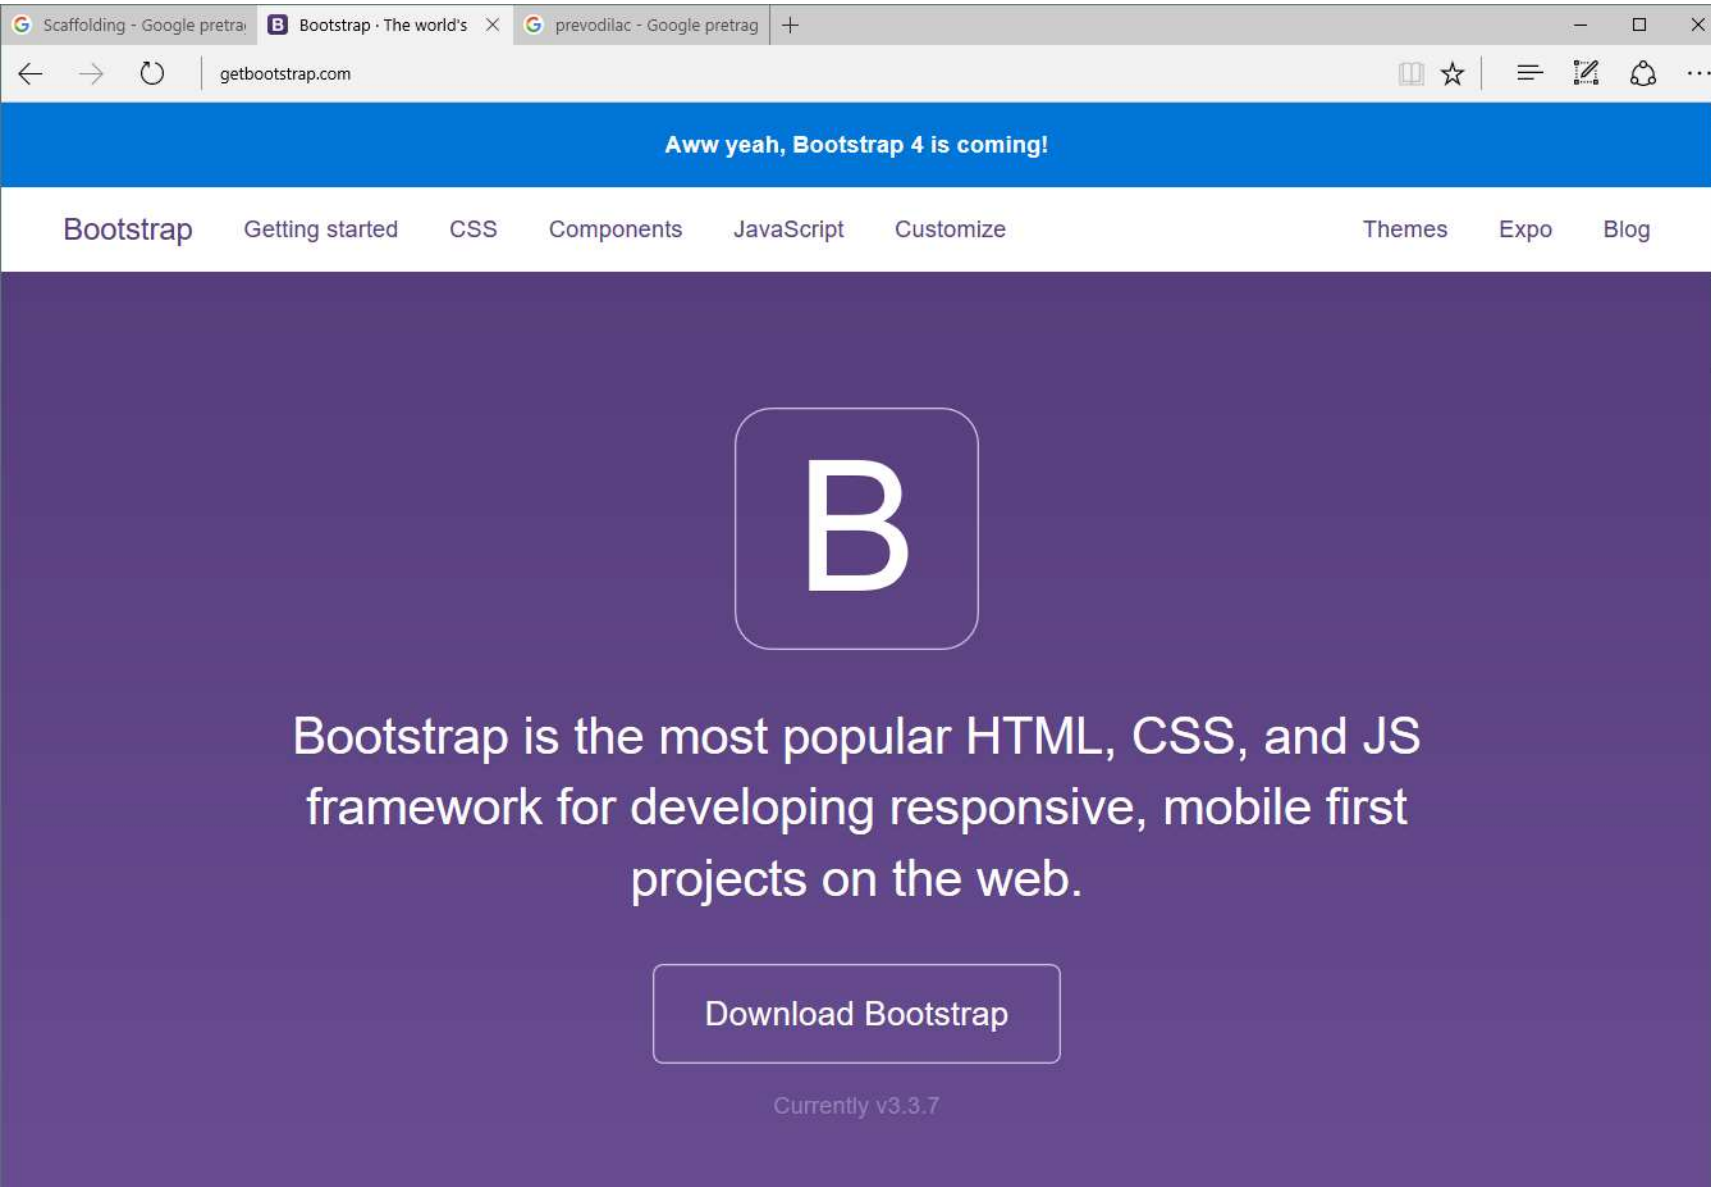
Scaffolding - Google pretra
Bootstrap · The world's
prevodilac - Google pretrag

getbootstrap.com

Aww yeah, Bootstrap 4 is coming!

Bootstrap Getting started CSS Components JavaScript Customize Themes Expo Blog

B

Bootstrap is the most popular HTML, CSS, and JS framework for developing responsive, mobile first projects on the web.

Download Bootstrap

Currently v3.3.7